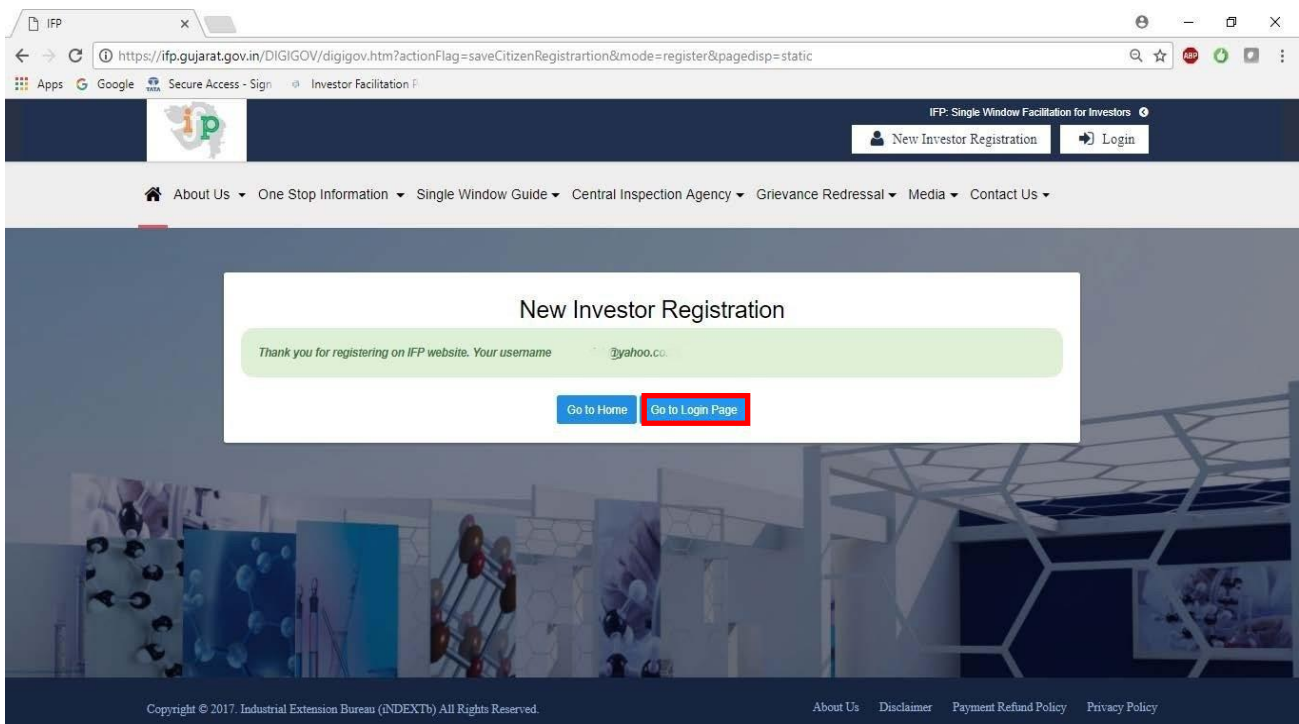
IFP

https://ifp.gujarat.gov.in/DIGIGOV/digigov.htm?actionFlag=saveCitizenRegistrartion&mode=register&pagedisp=static

Apps Google Secure Access - Sign Investor Facilitation P

ip

IFP: Single Window Facilitation for Investors

New Investor Registration Login

About Us One Stop Information Single Window Guide Central Inspection Agency Grievance Redressal Media Contact Us

New Investor Registration

Thank you for registering on IFP website. Your username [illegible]@yahoo.co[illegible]

Go to Home Go to Login Page

Copyright © 2017. Industrial Extension Bureau (iNDEXTb) All Rights Reserved.

About Us Disclaimer Payment Refund Policy Privacy Policy